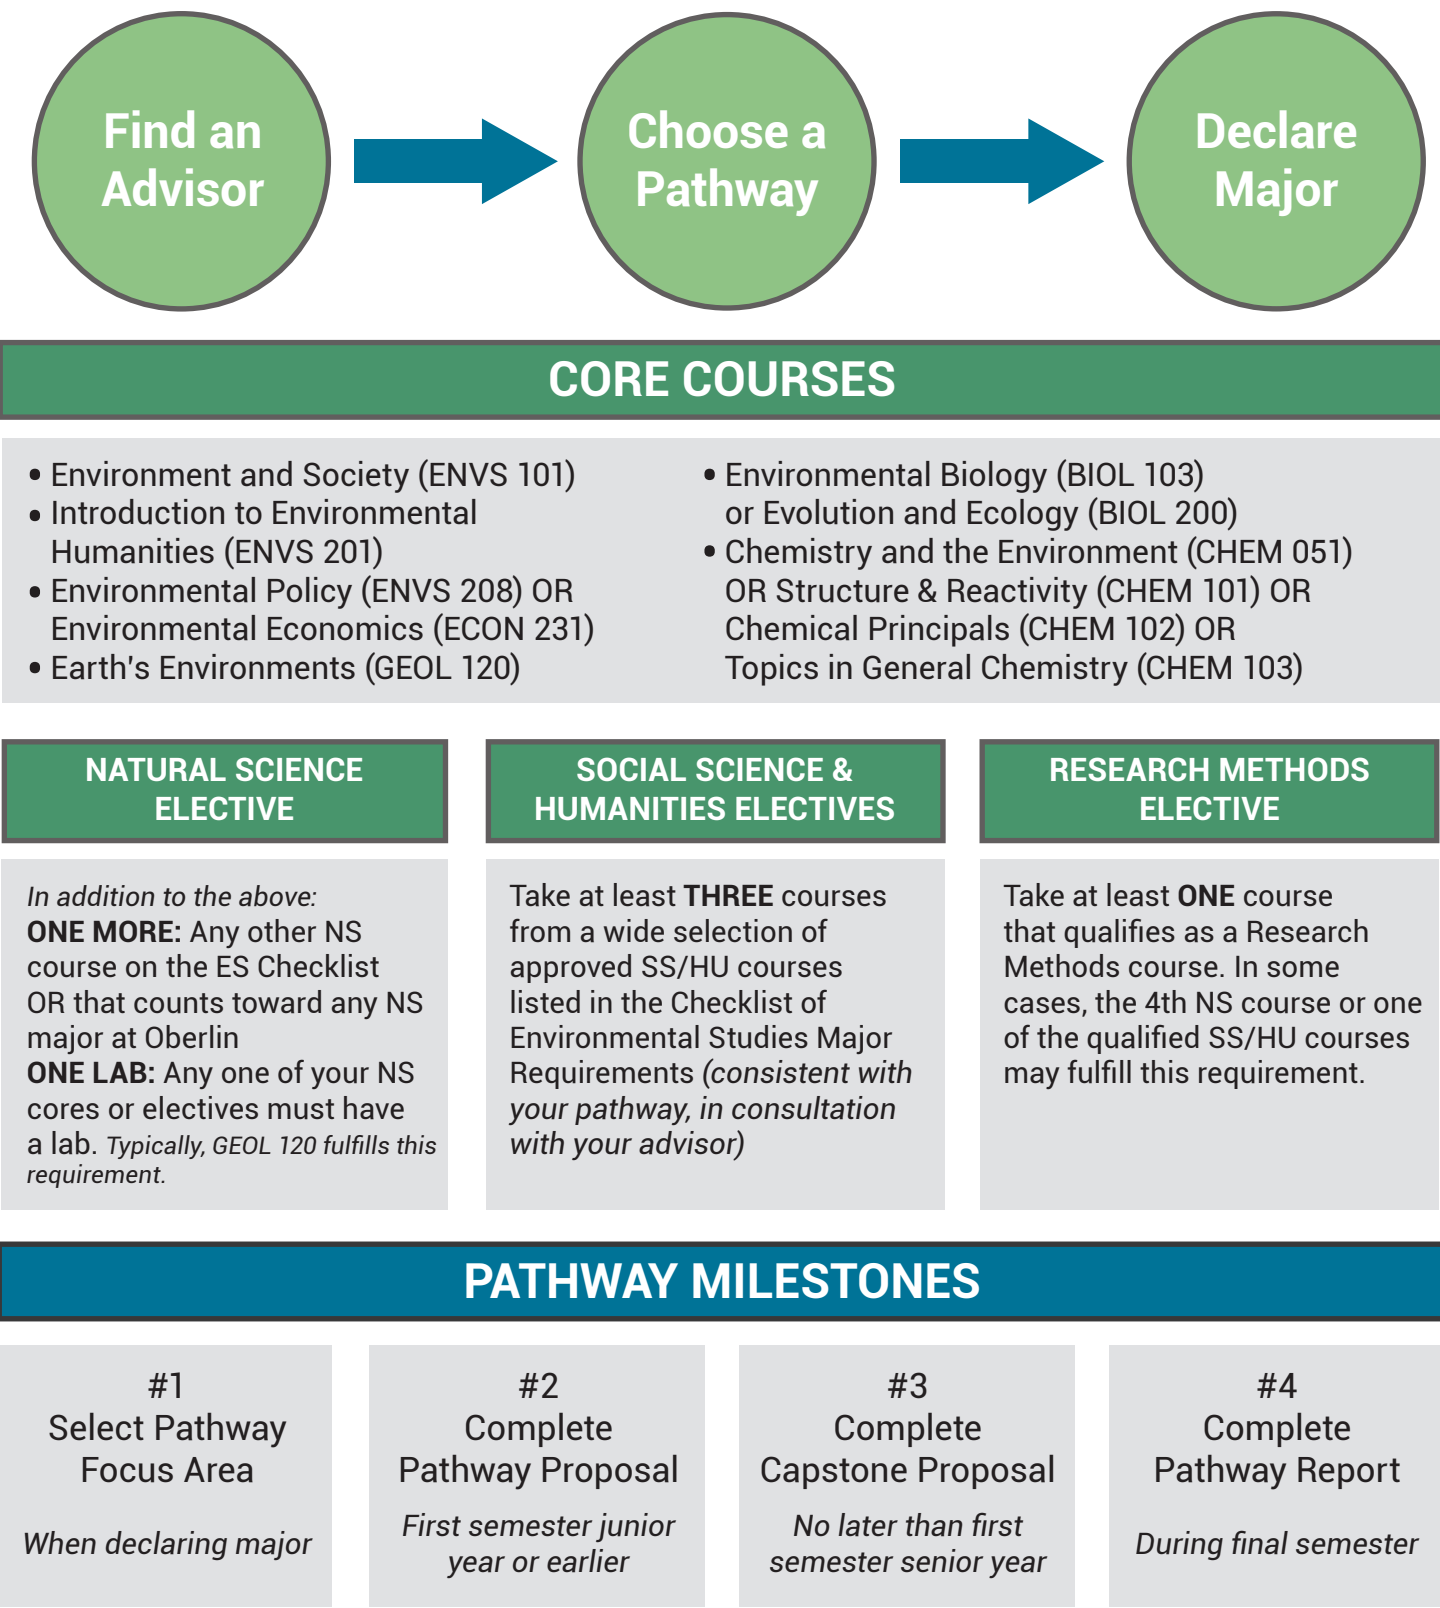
Find an Advisor

Choose a Pathway

Declare Major

CORE COURSES

• Environment and Society (ENVS 101)
• Introduction to Environmental Humanities (ENVS 201)
• Environmental Policy (ENVS 208) OR Environmental Economics (ECON 231)
• Earth's Environments (GEOL 120)

• Environmental Biology (BIOL 103) or Evolution and Ecology (BIOL 200)
• Chemistry and the Environment (CHEM 051) OR Structure & Reactivity (CHEM 101) OR Chemical Principals (CHEM 102) OR Topics in General Chemistry (CHEM 103)

NATURAL SCIENCE ELECTIVE

In addition to the above:
ONE MORE: Any other NS course on the ES Checklist OR that counts toward any NS major at Oberlin
ONE LAB: Any one of your NS cores or electives must have a lab. Typically, GEOL 120 fulfills this requirement.

SOCIAL SCIENCE & HUMANITIES ELECTIVES

Take at least THREE courses from a wide selection of approved SS/HU courses listed in the Checklist of Environmental Studies Major Requirements (consistent with your pathway, in consultation with your advisor)

RESEARCH METHODS ELECTIVE

Take at least ONE course that qualifies as a Research Methods course. In some cases, the 4th NS course or one of the qualified SS/HU courses may fulfill this requirement.

PATHWAY MILESTONES

#1
Select Pathway Focus Area
When declaring major

#2
Complete Pathway Proposal
First semester junior year or earlier

#3
Complete Capstone Proposal
No later than first semester senior year

#4
Complete Pathway Report
During final semester